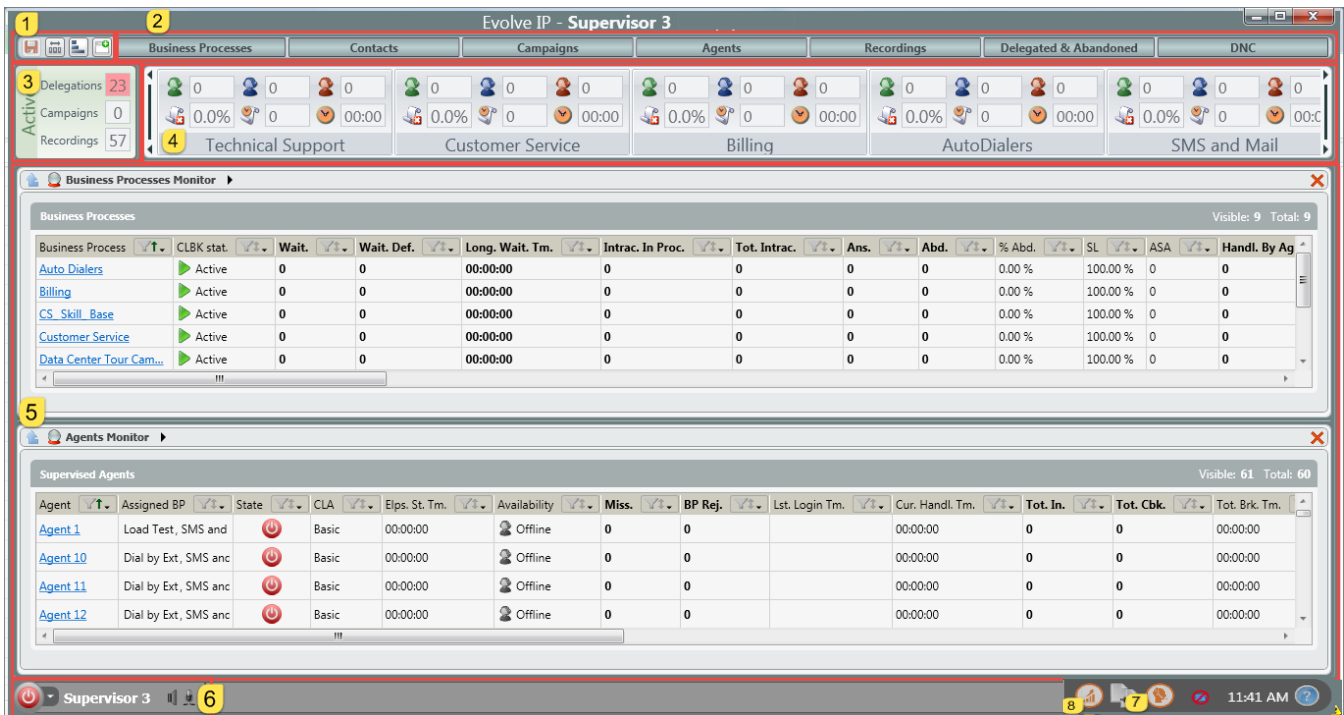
1 2 Evolve IP - Supervisor 3

Business Processes | Contacts | Campaigns | Agents | Recordings | Delegated & Abandoned | DNC

3 Active Delegations 23 Campaigns 0 Recordings 57

0 0 0 0.0% 0 00:00 Technical Support
0 0 0 0.0% 0 00:00 Customer Service
0 0 0 0.0% 0 00:00 Billing
0 0 0 0.0% 0 00:00 AutoDialers
0 0 0 0.0% 0 00:0 SMS and Mail
4

Business Processes Monitor

Business Processes Visible: 9 Total: 9

| Business Process | CLBK stat. | Wait. | Wait. Def. | Long. Wait. Tm. | Intrac. In Proc. | Tot. Intrac. | Ans. | Abd. | % Abd. | SL | ASA | Handl. By Ag |
|---|---|---|---|---|---|---|---|---|---|---|---|---|
| Auto Dialers | Active | 0 | 0 | 00:00:00 | 0 | 0 | 0 | 0 | 0.00 % | 100.00 % | 0 | 0 |
| Billing | Active | 0 | 0 | 00:00:00 | 0 | 0 | 0 | 0 | 0.00 % | 100.00 % | 0 | 0 |
| CS_Skill_Base | Active | 0 | 0 | 00:00:00 | 0 | 0 | 0 | 0 | 0.00 % | 100.00 % | 0 | 0 |
| Customer Service | Active | 0 | 0 | 00:00:00 | 0 | 0 | 0 | 0 | 0.00 % | 100.00 % | 0 | 0 |
| Data Center Tour Cam... | Active | 0 | 0 | 00:00:00 | 0 | 0 | 0 | 0 | 0.00 % | 100.00 % | 0 | 0 |

5
Agents Monitor

Supervised Agents Visible: 61 Total: 60

| Agent | Assigned BP | State | CLA | Elps. St. Tm. | Availability | Miss. | BP Rej. | Lst. Login Tm. | Cur. Handl. Tm. | Tot. In. | Tot. Cbk. | Tot. Brk. Tm. |
|---|---|---|---|---|---|---|---|---|---|---|---|---|
| Agent 1 | Load Test, SMS and | | Basic | 00:00:00 | Offline | 0 | 0 | | 00:00:00 | 0 | 0 | 00:00:00 |
| Agent 10 | Dial by Ext, SMS anc | | Basic | 00:00:00 | Offline | 0 | 0 | | 00:00:00 | 0 | 0 | 00:00:00 |
| Agent 11 | Dial by Ext, SMS anc | | Basic | 00:00:00 | Offline | 0 | 0 | | 00:00:00 | 0 | 0 | 00:00:00 |
| Agent 12 | Dial by Ext, SMS anc | | Basic | 00:00:00 | Offline | 0 | 0 | | 00:00:00 | 0 | 0 | 00:00:00 |

Supervisor 3 6 8 7 11:41 AM ?